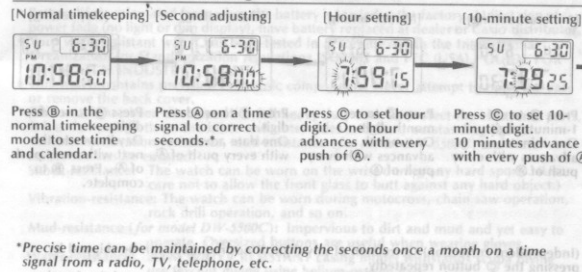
[Normal timekeeping] [Second adjusting] [Hour setting] [10-minute setting]

SU 6-30 PM 10:58 50

SU 6-30 PM 10:58 00

SU 6-30 7:59 15

SU 6-30 7:39 25

Press Ⓑ in the normal timekeeping mode to set time and calendar.

Press Ⓐ on a time signal to correct seconds.*

Press Ⓒ to set hour digit. One hour advances with every push of Ⓐ.

Press Ⓒ to set 10-minute digit. 10 minutes advance with every push of Ⓐ

*Precise time can be maintained by correcting the seconds once a month on a time signal from a radio, TV, telephone, etc.